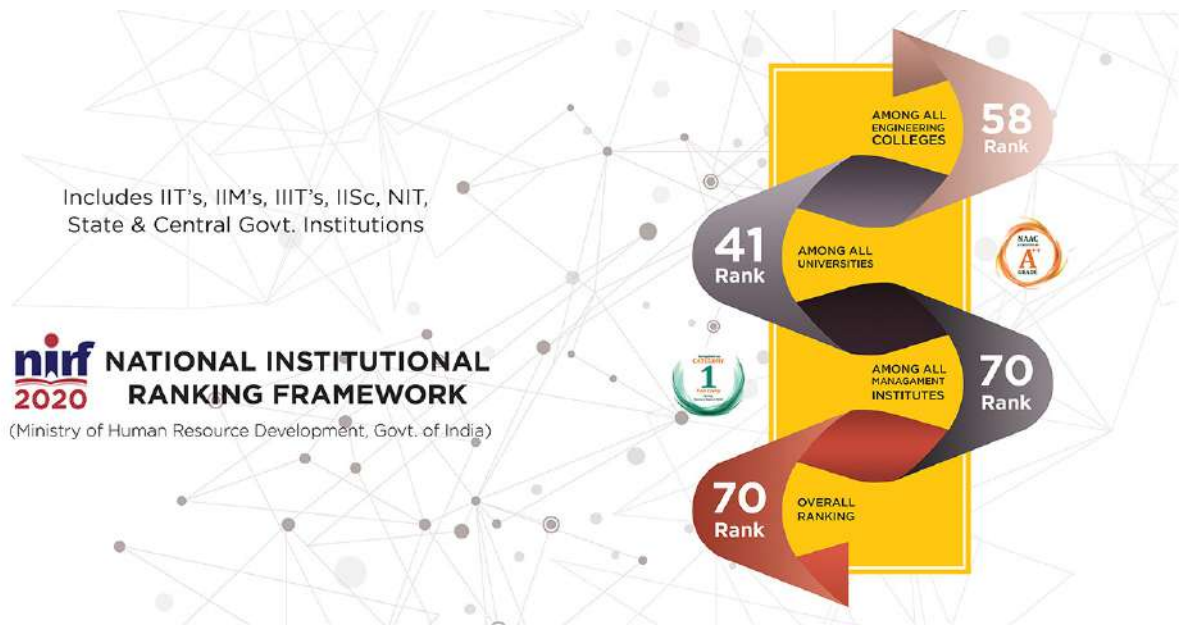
Includes IIT's, IIM's, IIIT's, IISc, NIT, State & Central Govt. Institutions

nirf 2020 NATIONAL INSTITUTIONAL RANKING FRAMEWORK
(Ministry of Human Resource Development, Govt. of India)

AMONG ALL ENGINEERING COLLEGES
58 Rank

41 Rank
AMONG ALL UNIVERSITIES

NAAC A+ GRADE

CATEGORY 1

AMONG ALL MANAGAMENT INSTITUTES
70 Rank

70 Rank
OVERALL RANKING